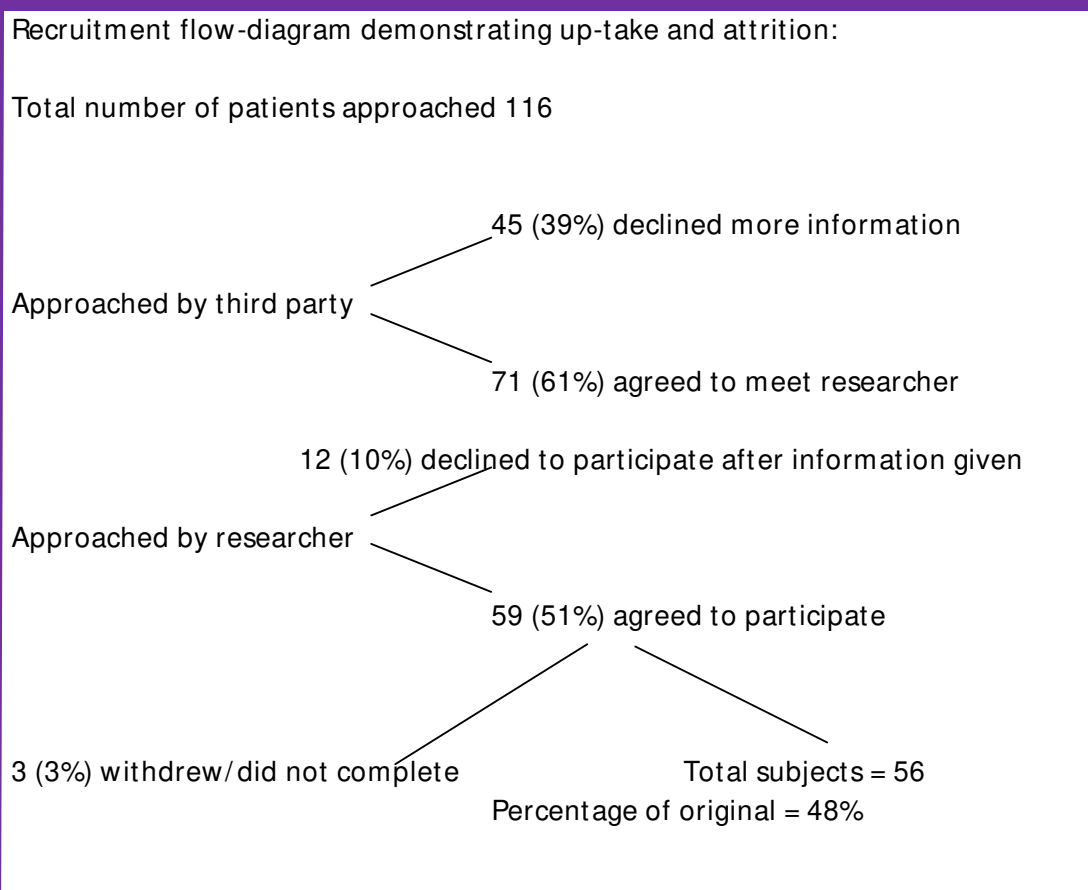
Recruitment flow-diagram demonstrating up-take and attrition:

Total number of patients approached 116

45 (39%) declined more information

Approached by third party

71 (61%) agreed to meet researcher

12 (10%) declined to participate after information given

Approached by researcher

59 (51%) agreed to participate

3 (3%) withdrew/did not complete

Total subjects = 56
Percentage of original = 48%